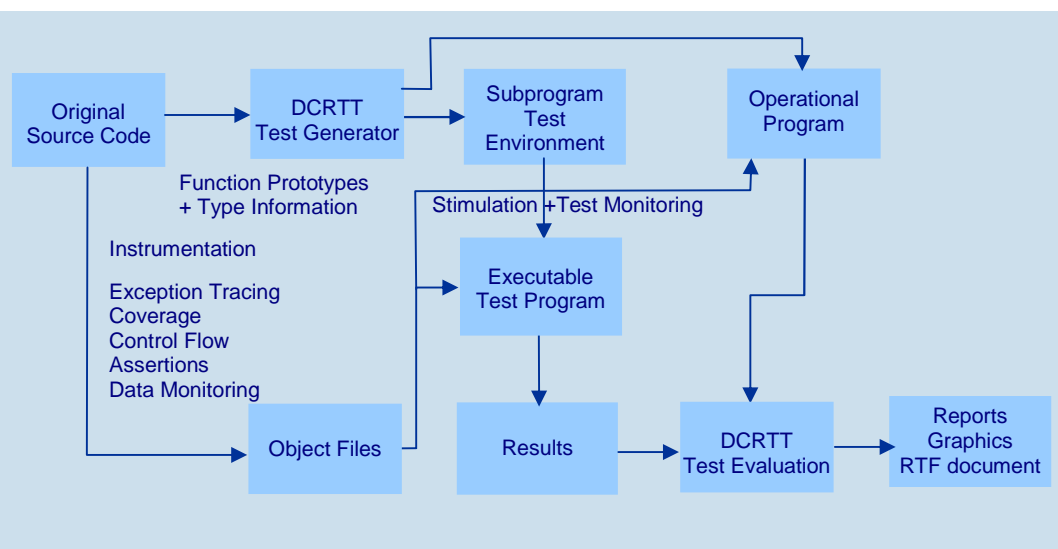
Original Source Code

DCRTT Test Generator

Subprogram Test Environment

Operational Program

Function Prototypes + Type Information

Stimulation +Test Monitoring

Instrumentation

Executable Test Program

Exception Tracing
Coverage
Control Flow
Assertions
Data Monitoring

Object Files

Results

DCRTT Test Evaluation

Reports
Graphics
RTF document